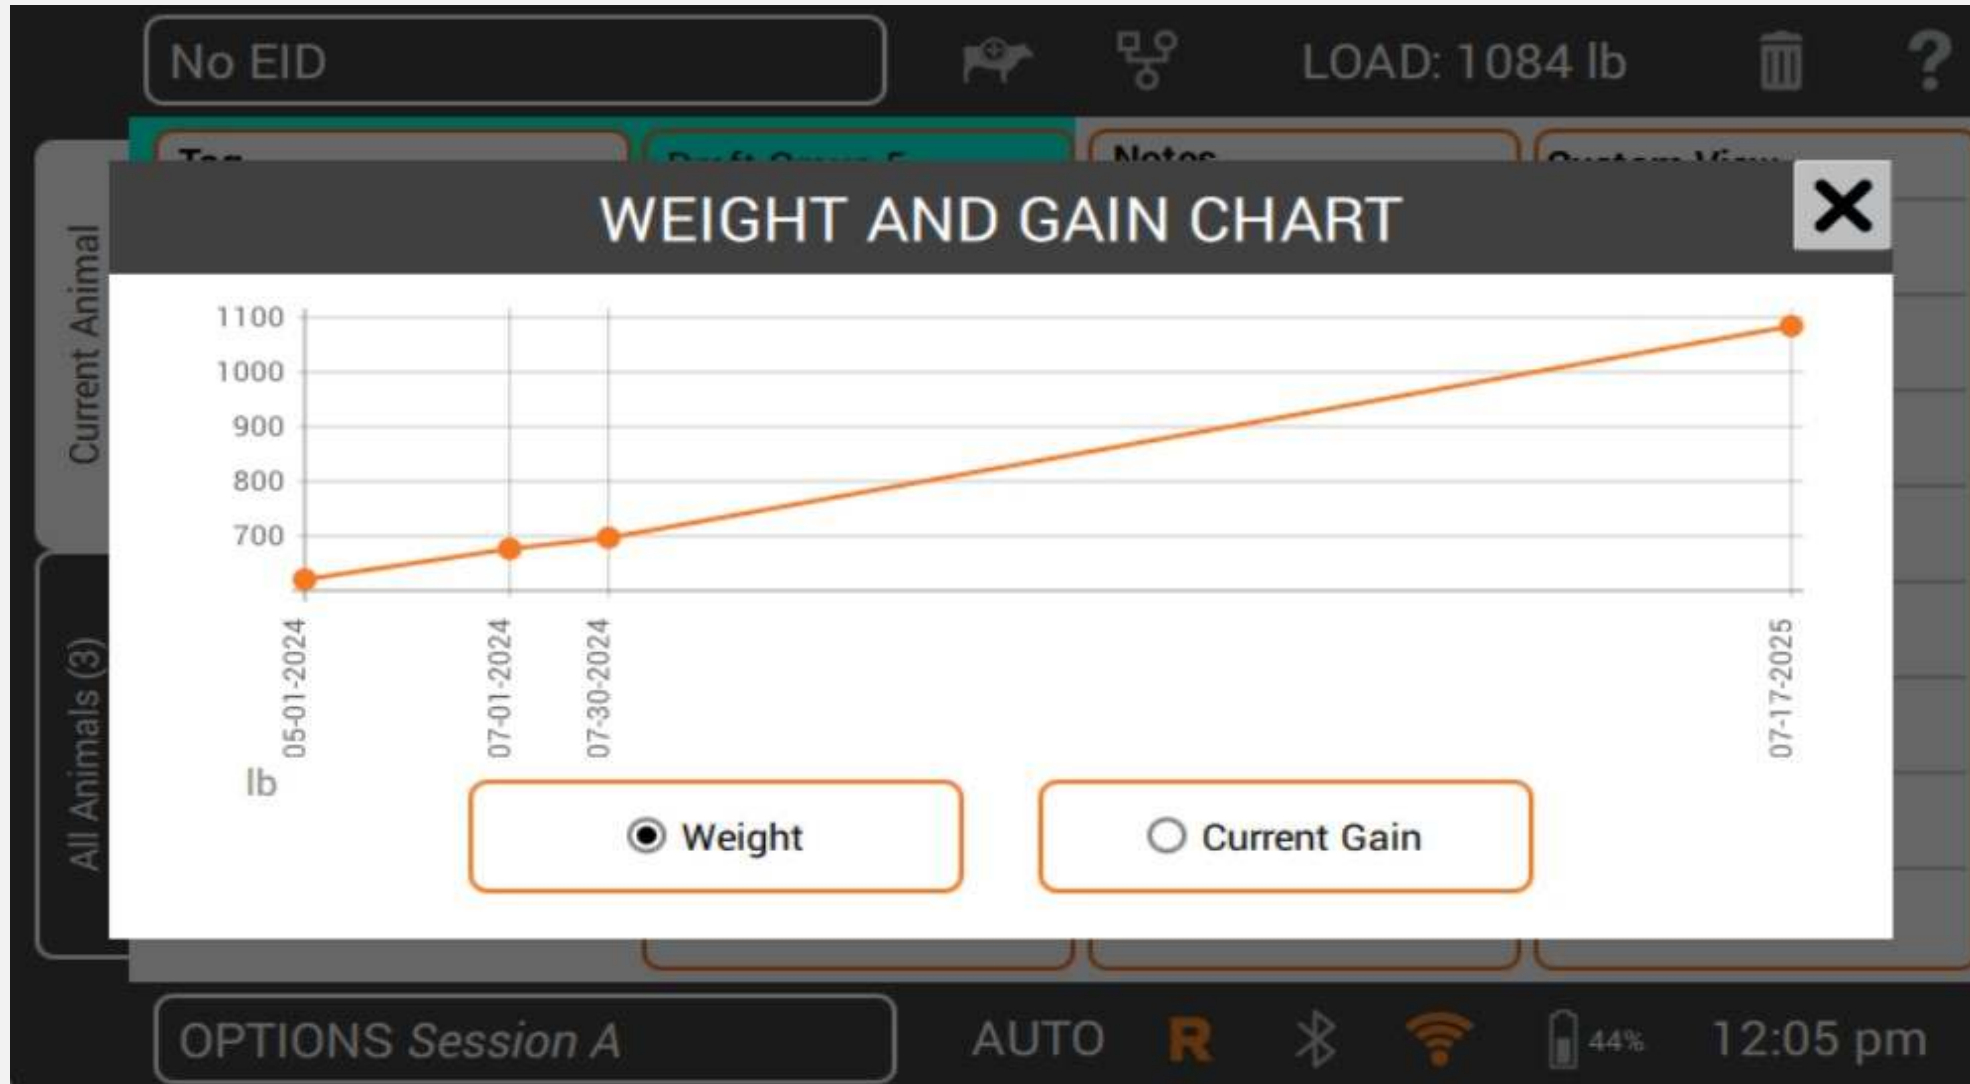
No EID

LOAD: 1084 lb

?

Current Animal

All Animals (3)

Tag

Draft Group 5

Notes

Custom View

WEIGHT AND GAIN CHART

1100
1000
900
800
700

lb

05-01-2024
07-01-2024
07-30-2024
07-17-2025

Weight

Current Gain

OPTIONS *Session A*

AUTO

R

44%

12:05 pm